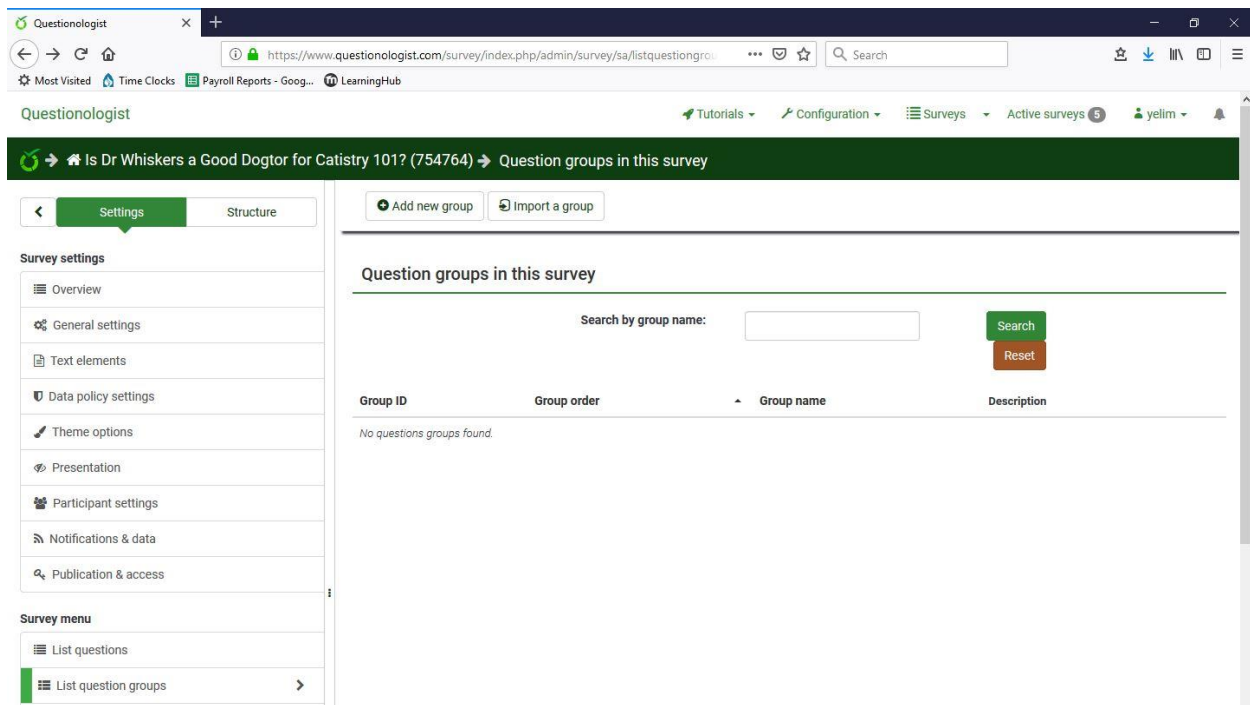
Questionologist ×

https://www.questionologist.com/survey/index.php/admin/survey/sa/listquestiongro

Search

Most Visited Time Clocks Payroll Reports - Goog... LearningHub

Questionologist

Tutorials ▾ Configuration ▾ Surveys ▾ Active surveys 5 yelim ▾

Is Dr Whiskers a Good Dogtor for Catistry 101? (754764) → Question groups in this survey

Settings Structure

Survey settings

Overview

General settings

Text elements

Data policy settings

Theme options

Presentation

Participant settings

Notifications & data

Publication & access

Survey menu

List questions

List question groups

Add new group Import a group

Question groups in this survey

Search by group name:

Search

Reset

| Group ID | Group order | Group name | Description |
|---|---|---|---|
| No questions groups found. | | | |